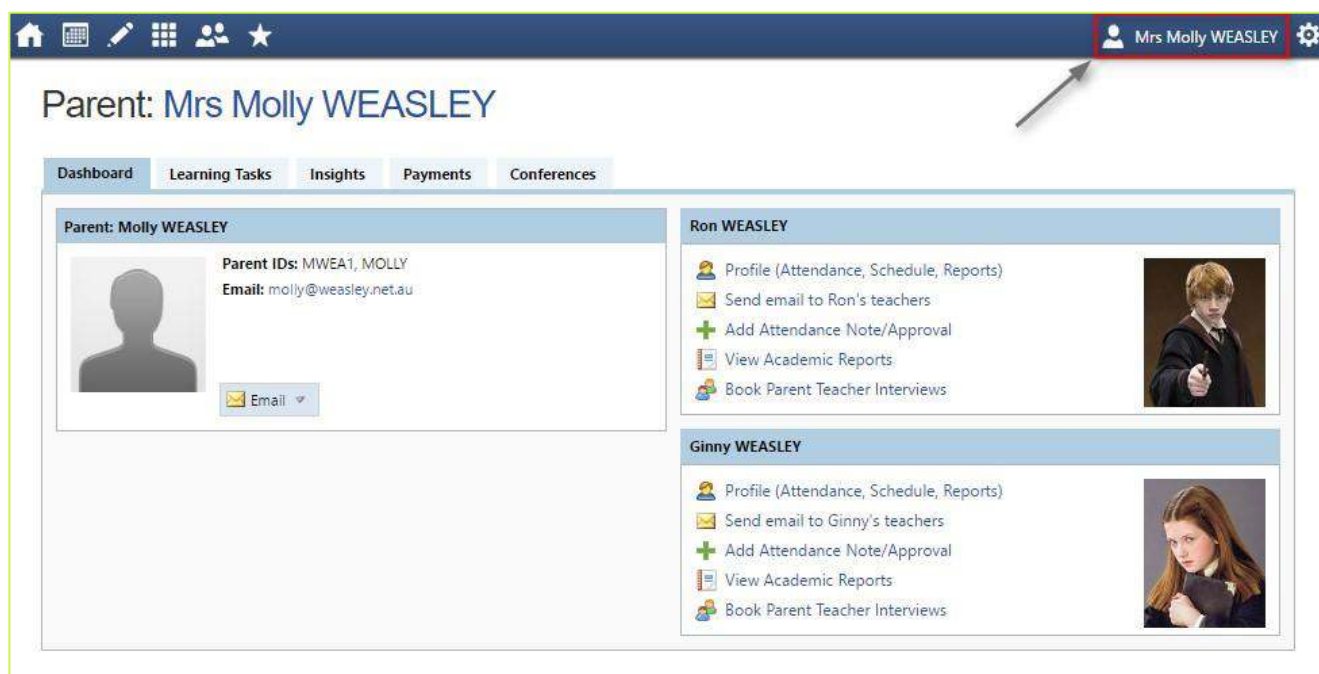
Mrs Molly WEASLEY

Parent: Mrs Molly WEASLEY

Dashboard
Learning Tasks
Insights
Payments
Conferences

Parent: Molly WEASLEY

Parent IDs: MWEA1, MOLLY
Email: molly@weasley.net.au

Email

Ron WEASLEY

Profile (Attendance, Schedule, Reports)
Send email to Ron's teachers
Add Attendance Note/Approval
View Academic Reports
Book Parent Teacher Interviews

Ginny WEASLEY

Profile (Attendance, Schedule, Reports)
Send email to Ginny's teachers
Add Attendance Note/Approval
View Academic Reports
Book Parent Teacher Interviews